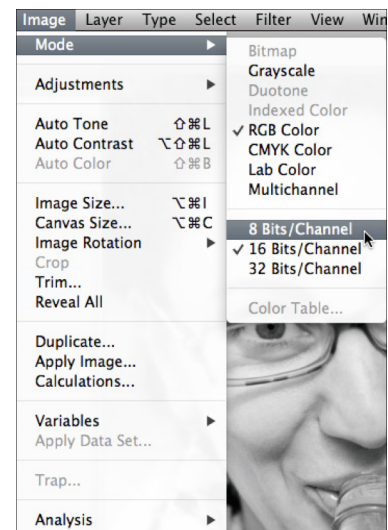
Image Layer Type Select Filter View Win

Mode ▶
Adjustments ▶
Auto Tone ⇧⌘L
Auto Contrast ⌥⇧⌘L
Auto Color ⇧⌘B
Image Size... ⌥⌘I
Canvas Size... ⌥⌘C
Image Rotation ▶
Crop
Trim...
Reveal All
Duplicate...
Apply Image...
Calculations...
Variables ▶
Apply Data Set...
Trap...
Analysis ▶

Bitmap
Grayscale
Duotone
Indexed Color
✓ RGB Color
CMYK Color
Lab Color
Multichannel
8 Bits/Channel
✓ 16 Bits/Channel
32 Bits/Channel
Color Table...